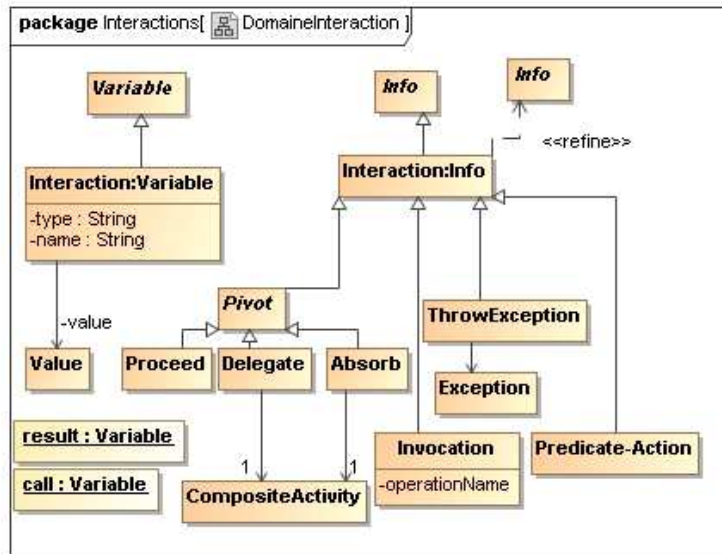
package Interactions[ DomaineInteraction ]

Variable

Info

Info

<<refine>>

Interaction:Variable

-type : String
-name : String

Interaction:Info

-value

Pivot

Value

Proceed

Delegate

Absorb

ThrowException

Exception

result : Variable

call : Variable

1

1

CompositeActivity

Invocation

-operationName

Predicate-Action